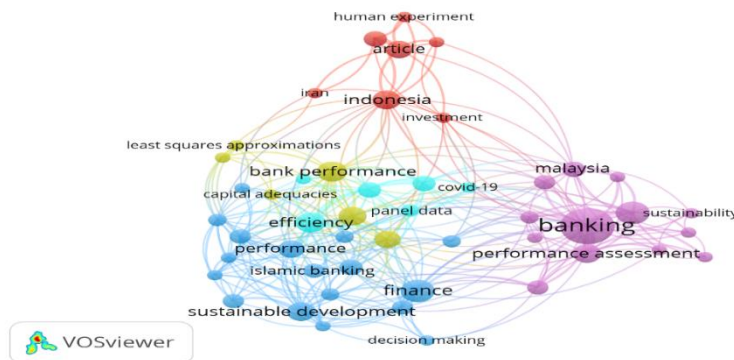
human experiment
article
iran
indonesia
investment
least squares approximations
bank performance
malaysia
capital adequacies
covid-19
panel data
efficiency
banking
sustainability
performance
performance assessment
islamic banking
finance
sustainable development
decision making
VOSviewer